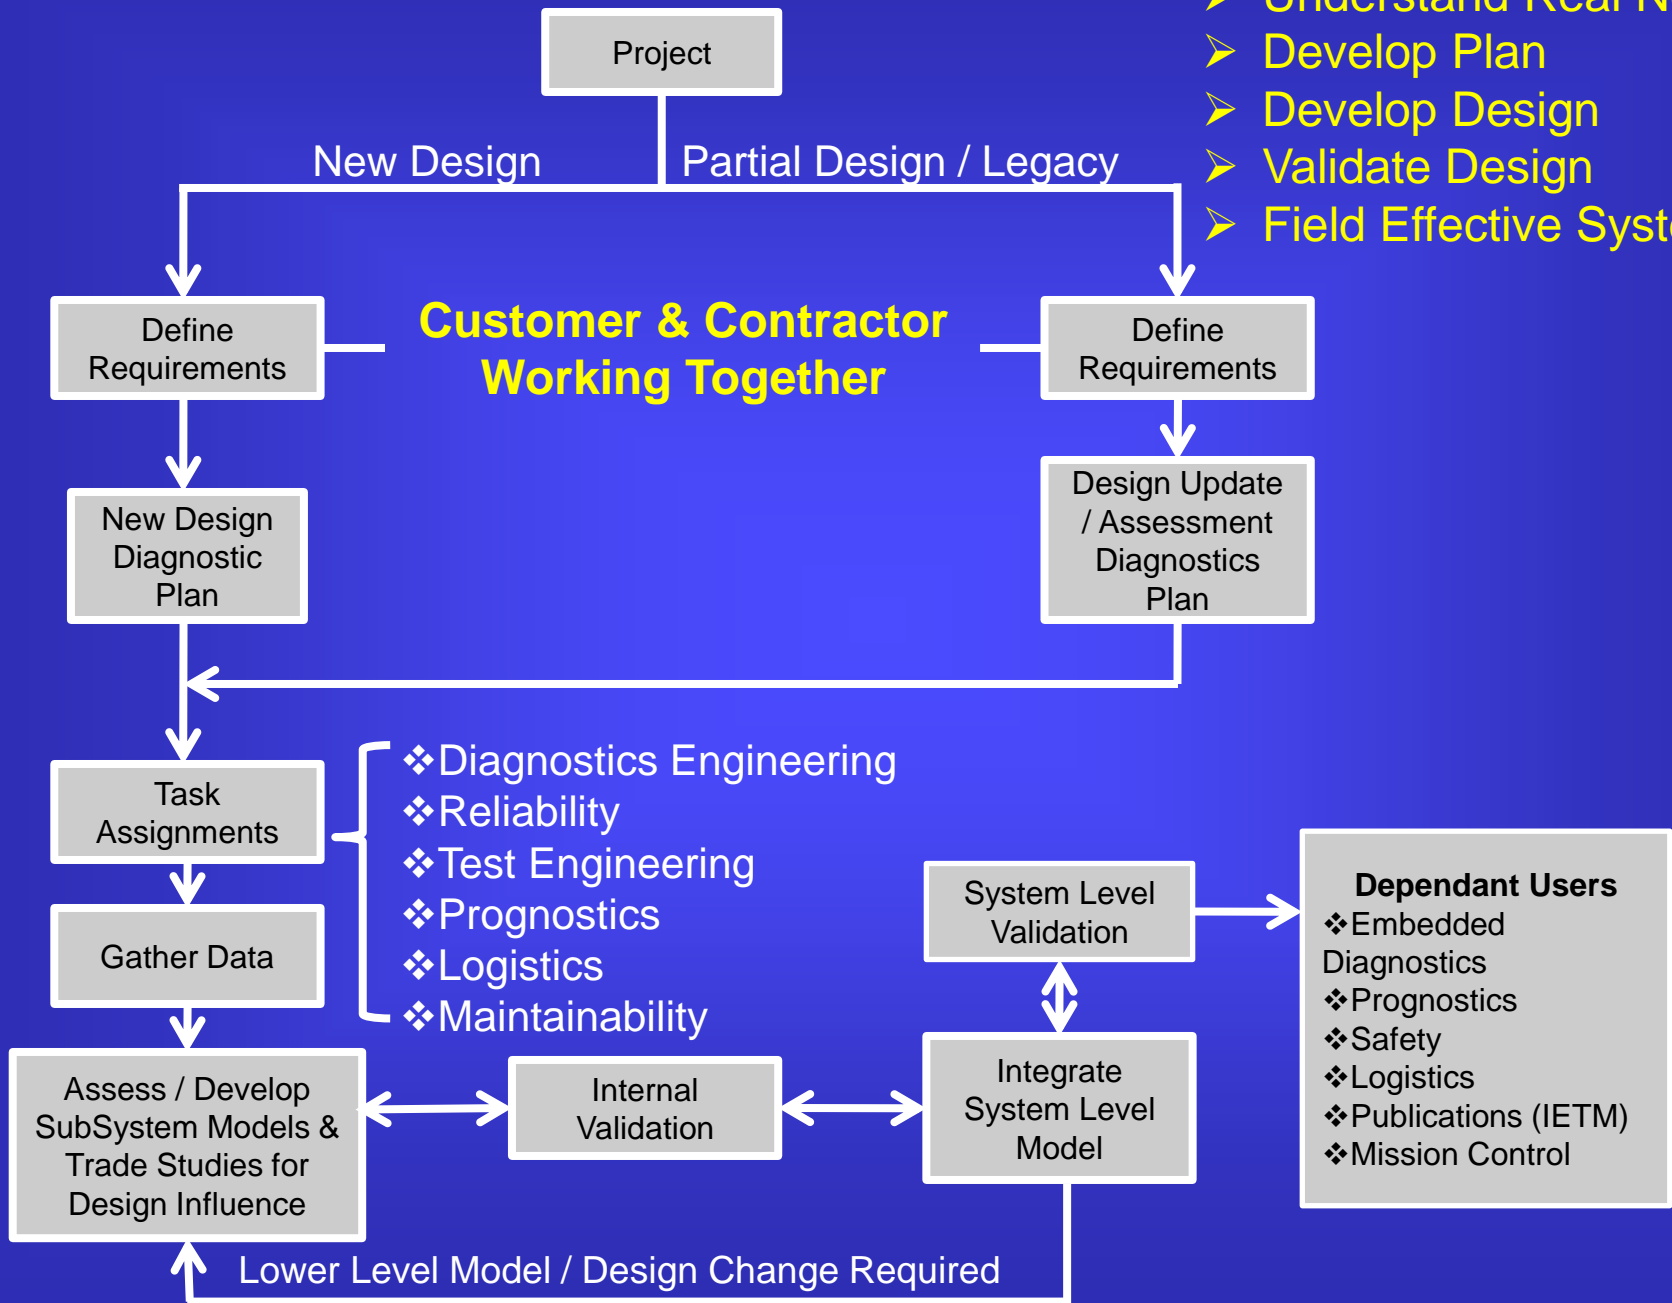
➢ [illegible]
➢ Develop Plan
➢ Develop Design
➢ Validate Design
➢ Field Effective Syst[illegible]

Project

New Design

Partial Design / Legacy

Define Requirements

Customer & Contractor Working Together

Define Requirements

New Design Diagnostic Plan

Design Update / Assessment Diagnostics Plan

Task Assignments

❖Diagnostics Engineering
❖Reliability
❖Test Engineering
❖Prognostics
❖Logistics
❖Maintainability

Gather Data

System Level Validation

Dependant Users
❖Embedded Diagnostics
❖Prognostics
❖Safety
❖Logistics
❖Publications (IETM)
❖Mission Control

Assess / Develop SubSystem Models & Trade Studies for Design Influence

Internal Validation

Integrate System Level Model

Lower Level Model / Design Change Required